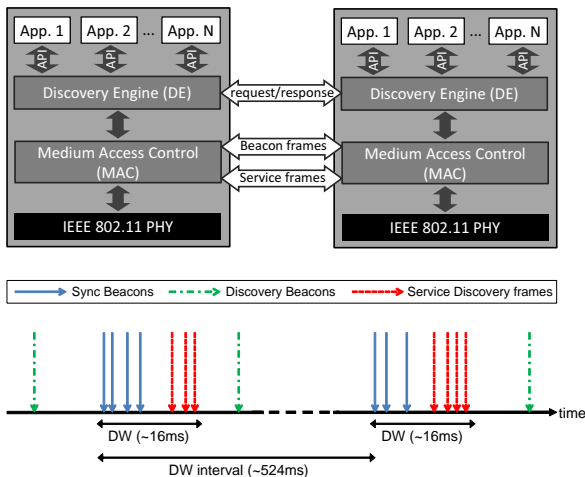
App. 1 App. 2 ... App. N

API API API

Discovery Engine (DE)

Medium Access Control (MAC)

IEEE 802.11 PHY

request/response

Beacon frames

Service frames

App. 1 App. 2 ... App. N

API API API

Discovery Engine (DE)

Medium Access Control (MAC)

IEEE 802.11 PHY

Sync Beacons Discovery Beacons Service Discovery frames

time

DW (~16ms)

DW (~16ms)

DW interval (~524ms)